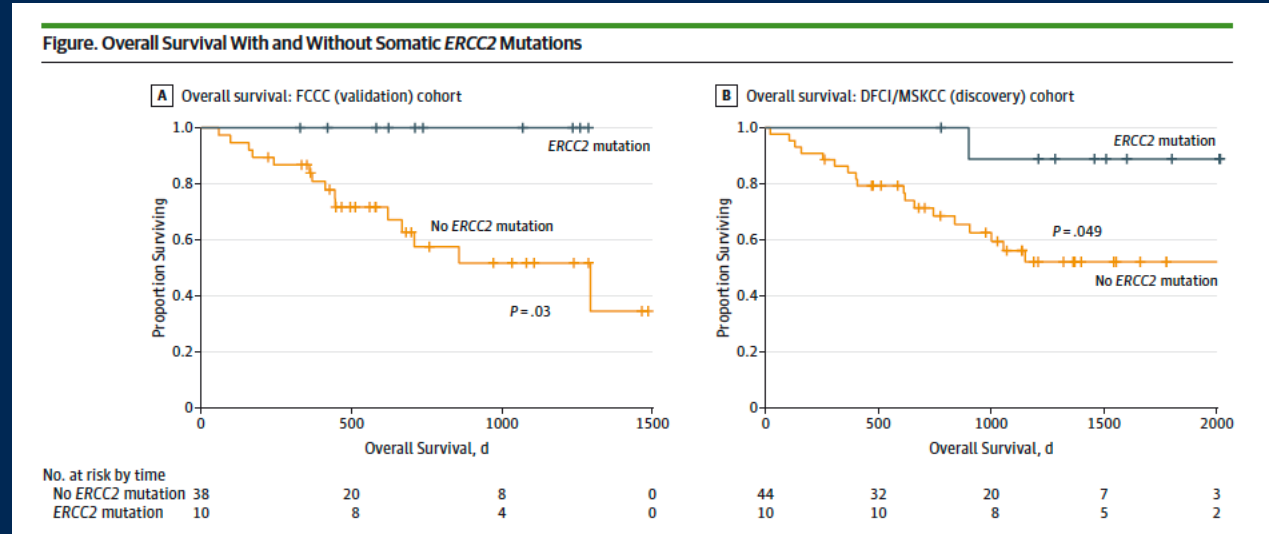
Figure. Overall Survival With and Without Somatic *ERCC2* Mutations

A Overall survival: FCCC (validation) cohort

1.0
0.8
0.6
0.4
0.2
0

Proportion Surviving

*ERCC2* mutation

No *ERCC2* mutation

*P* = .03

0 500 1000 1500

Overall Survival, d

B Overall survival: DFCI/MSKCC (discovery) cohort

1.0
0.8
0.6
0.4
0.2
0

Proportion Surviving

*ERCC2* mutation

*P* = .049

No *ERCC2* mutation

0 500 1000 1500 2000

Overall Survival, d

No. at risk by time

| | | | | | | | | | |
|---|---|---|---|---|---|---|---|---|---|
| No *ERCC2* mutation | 38 | 20 | 8 | 0 | 44 | 32 | 20 | 7 | 3 |
| *ERCC2* mutation | 10 | 8 | 4 | 0 | 10 | 10 | 8 | 5 | 2 |